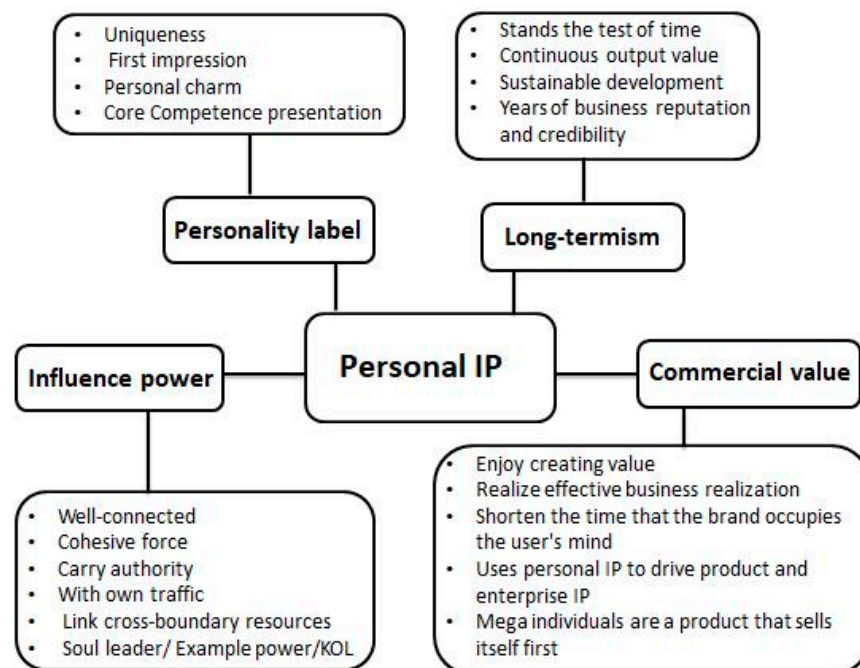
- Uniqueness
- First impression
- Personal charm
- Core Competence presentation

- Stands the test of time
- Continuous output value
- Sustainable development
- Years of business reputation and credibility

Personality label

Long-termism

Personal IP

Influence power

Commercial value

- Well-connected
- Cohesive force
- Carry authority
- With own traffic
- Link cross-boundary resources
- Soul leader/ Example power/KOL

- Enjoy creating value
- Realize effective business realization
- Shorten the time that the brand occupies the user's mind
- Uses personal IP to drive product and enterprise IP
- Mega individuals are a product that sells itself first